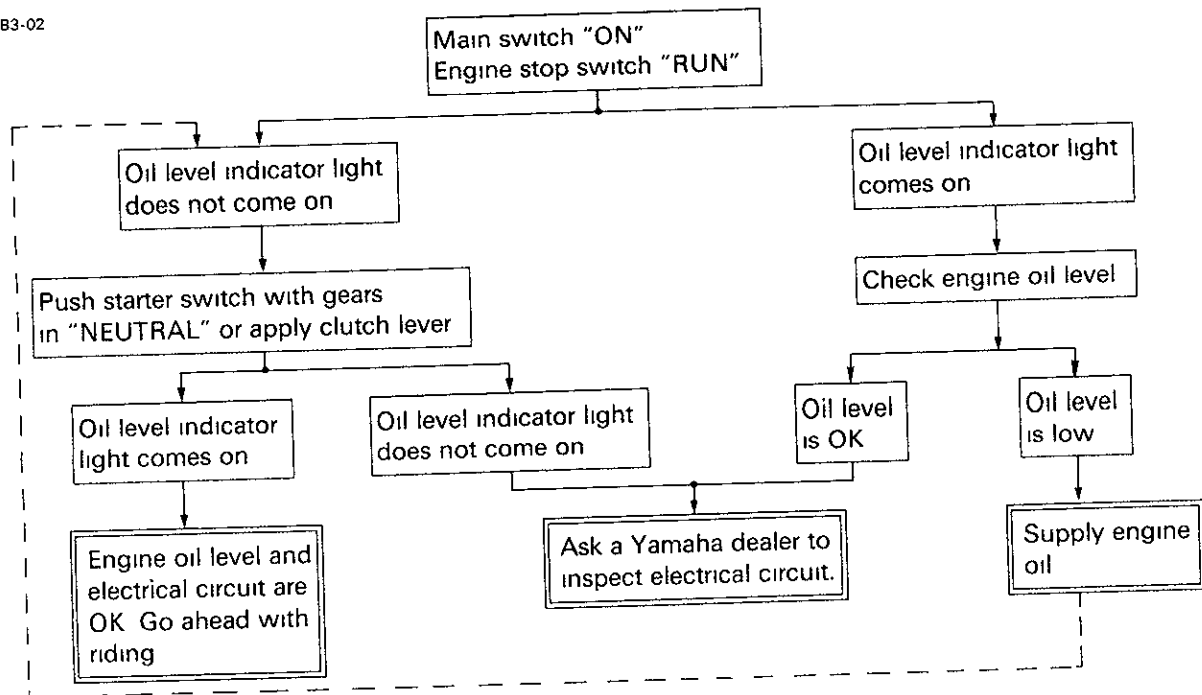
B3-02

Main switch "ON"
Engine stop switch "RUN"

Oil level indicator light does not come on

Oil level indicator light comes on

Check engine oil level

Push starter switch with gears in "NEUTRAL" or apply clutch lever

Oil level indicator light comes on

Oil level indicator light does not come on

Oil level is OK

Oil level is low

Engine oil level and electrical circuit are OK Go ahead with riding

Ask a Yamaha dealer to inspect electrical circuit.

Supply engine oil